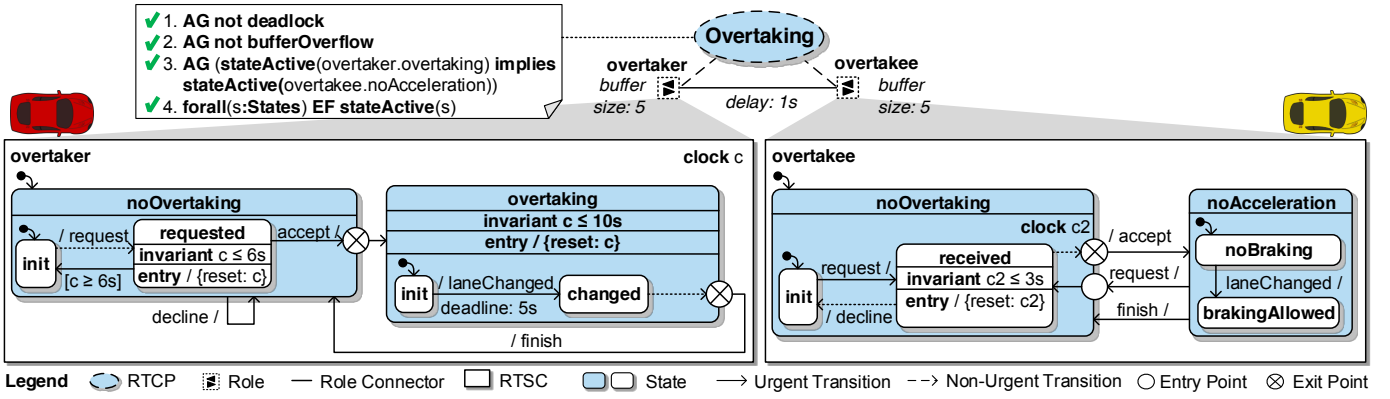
✔ 1. **AG not deadlock**
✔ 2. **AG not bufferOverflow**
✔ 3. **AG** (**stateActive**(overtaker.overtaking) **implies stateActive**(overtakee.noAcceleration))
✔ 4. **forall**(s:**States**) **EF stateActive**(s)

**Overtaking**

**overtaker**
*buffer size: 5*

*delay: 1s*

**overtakee**
*buffer size: 5*

**overtaker**

**clock** c

**noOvertaking**

/ request

**requested**
**invariant** c ≤ 6s
**entry** / {reset: c}

accept /

**init**

[c ≥ 6s]

decline /

**overtaking**
**invariant c ≤ 10s**
**entry / {reset: c}**

**init**

/ laneChanged
deadline: 5s

**changed**

/ finish

**overtakee**

**noOvertaking**

**clock** c2

**init**

request /

**received**
**invariant** c2 ≤ 3s
**entry** / {reset: c2}

/ decline

/ accept

request /

finish /

**noAcceleration**

**noBraking**

laneChanged /

**brakingAllowed**

**Legend** RTCP Role Role Connector RTSC State Urgent Transition Non-Urgent Transition Entry Point Exit Point